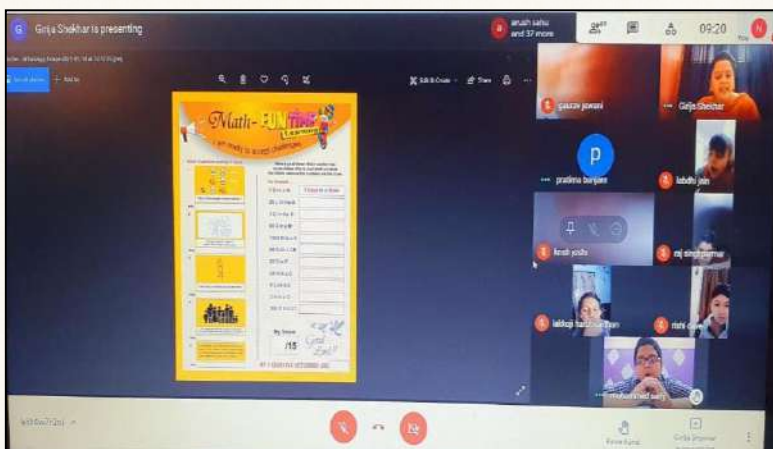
G Girija Shekhar is presenting

arush sahu and 37 more

09:20

Math-FUN TIME Learning

I am ready to accept challenges

My Score

/15

Good Luck

gaurav jaiswal

Girija Shekhar

P

pratima banjare

labdhi jain

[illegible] yadu

raj singh parmar

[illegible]

rishi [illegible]

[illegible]

Raise hand

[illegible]